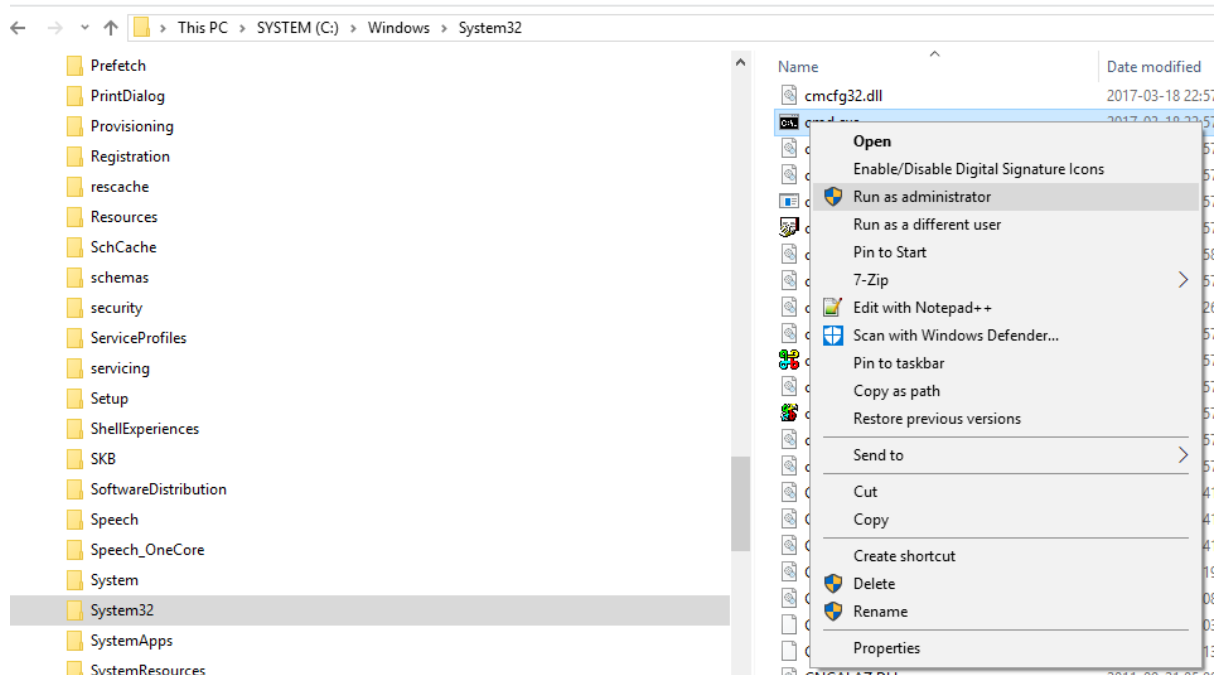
This PC > SYSTEM (C:) > Windows > System32

Prefetch
PrintDialog
Provisioning
Registration
rescache
Resources
SchCache
schemas
security
ServiceProfiles
servicing
Setup
ShellExperiences
SKB
SoftwareDistribution
Speech
Speech_OneCore
System
System32
SystemApps
SystemResources

Name
Date modified
cmcfg32.dll
2017-03-18 22:57
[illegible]
2017-03-18 22:57

Open
Enable/Disable Digital Signature Icons
Run as administrator
Run as a different user
Pin to Start
7-Zip
Edit with Notepad++
Scan with Windows Defender...
Pin to taskbar
Copy as path
Restore previous versions
Send to
Cut
Copy
Create shortcut
Delete
Rename
Properties